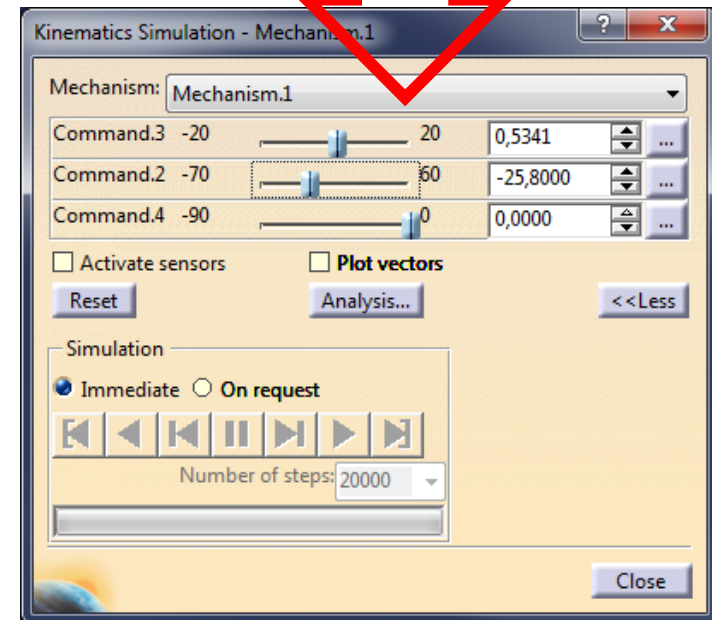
Kinematics Simulation - Mechanism.1

?
X

Mechanism: Mechanism.1

| | | | | |
|---|---|---|---|---|
| Command.3 | -20 | 20 | 0,5341 | ... |
| Command.2 | -70 | 60 | -25,8000 | ... |
| Command.4 | -90 | 0 | 0,0000 | ... |

Activate sensors
Plot vectors

Reset
Analysis...
<<Less

Simulation

Immediate
On request

Number of steps: 20000

Close